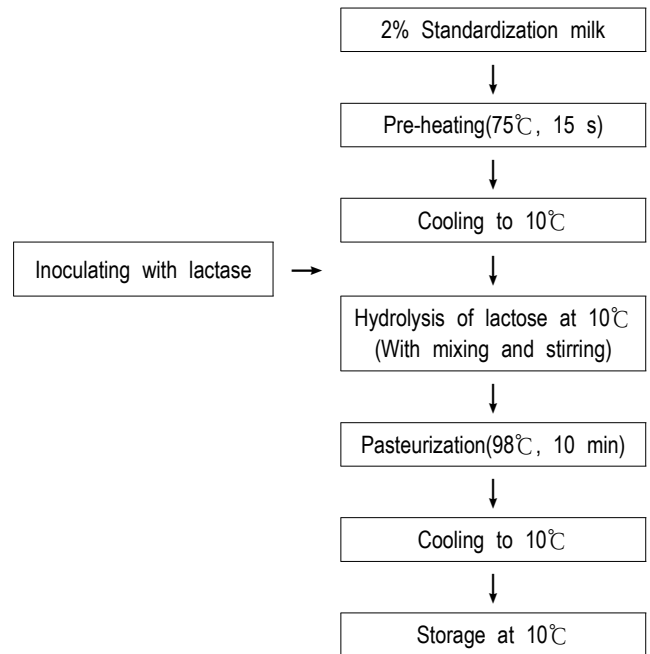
2% Standardization milk

Pre-heating(75℃, 15 s)

Cooling to 10℃

Inoculating with lactase

Hydrolysis of lactose at 10℃ (With mixing and stirring)

Pasteurization(98℃, 10 min)

Cooling to 10℃

Storage at 10℃